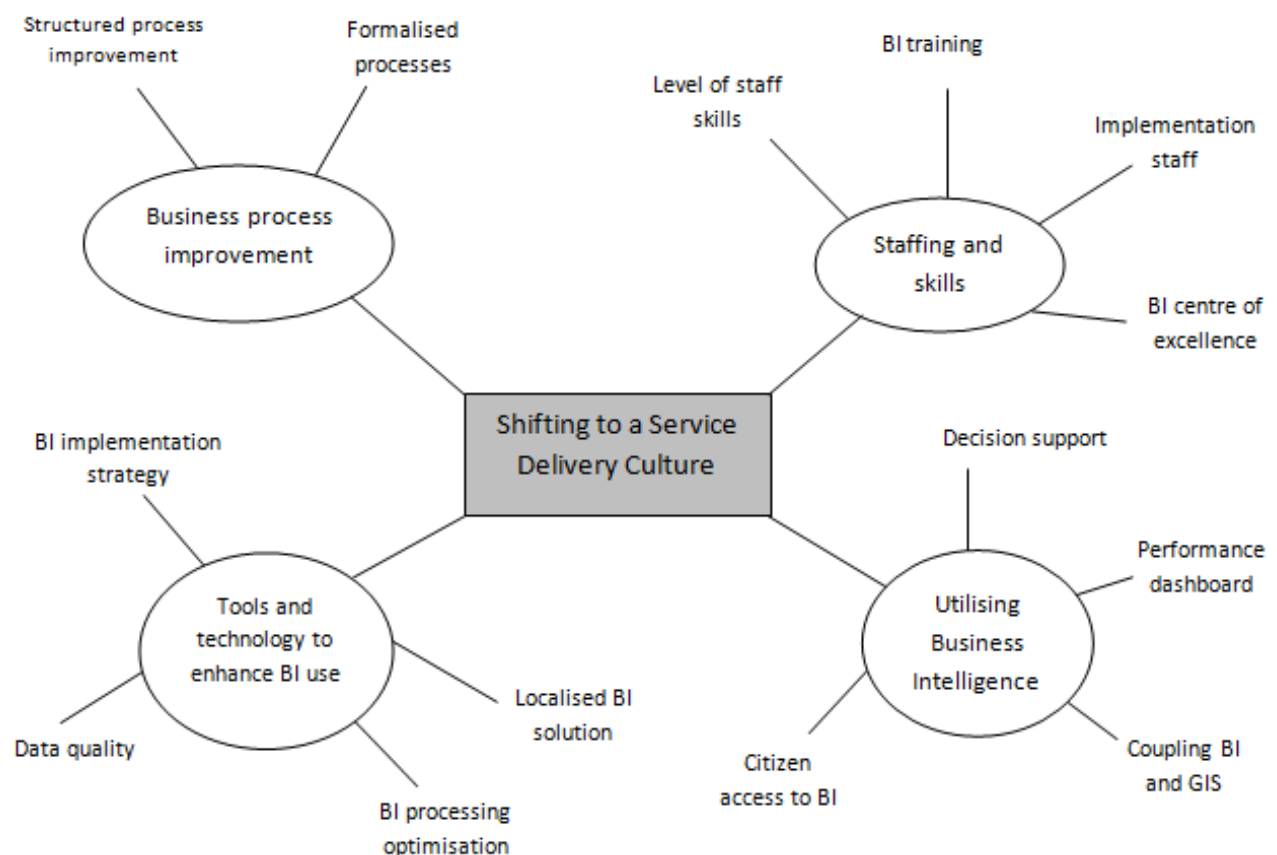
Structured process improvement

Formalised processes

Business process improvement

BI training

Level of staff skills

Implementation staff

Staffing and skills

BI centre of excellence

Shifting to a Service Delivery Culture

BI implementation strategy

Tools and technology to enhance BI use

Data quality

Localised BI solution

BI processing optimisation

Decision support

Performance dashboard

Utilising Business Intelligence

Citizen access to BI

Coupling BI and GIS